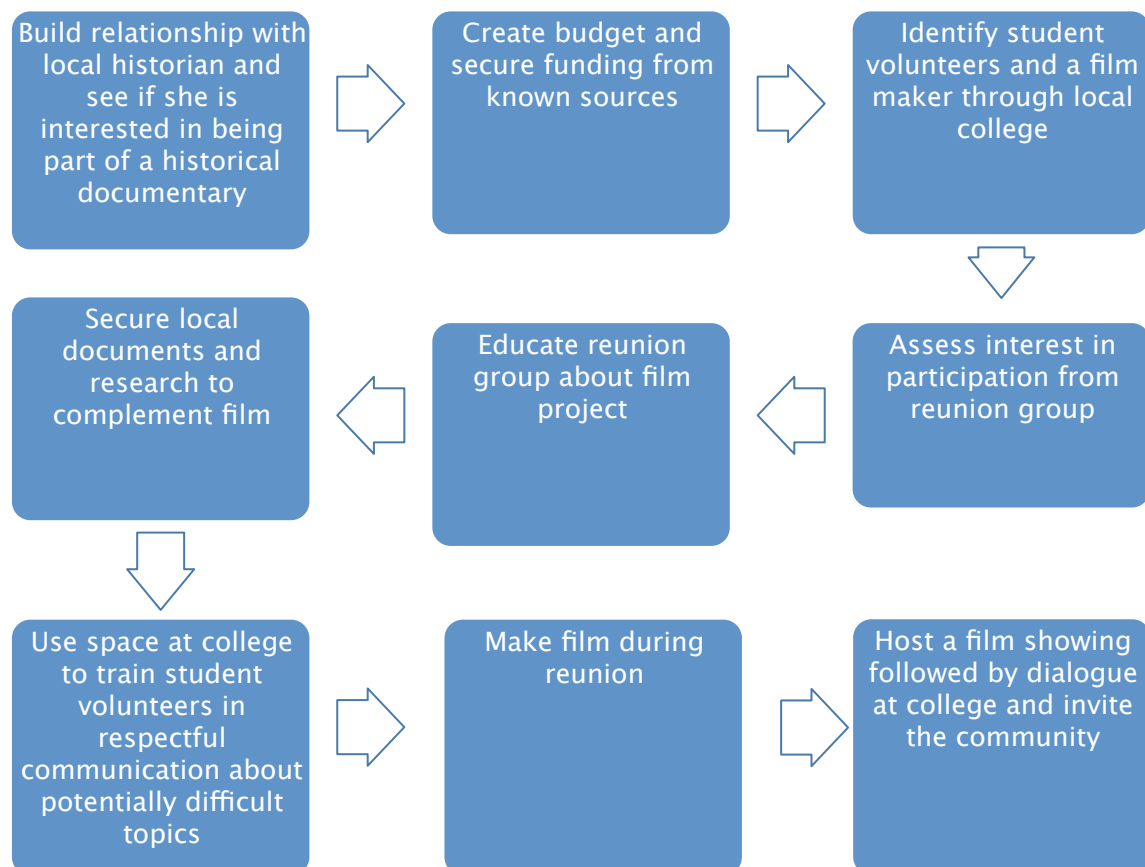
Build relationship with local historian and see if she is interested in being part of a historical documentary

Create budget and secure funding from known sources

Identify student volunteers and a film maker through local college

Assess interest in participation from reunion group

Educate reunion group about film project

Secure local documents and research to complement film

Use space at college to train student volunteers in respectful communication about potentially difficult topics

Make film during reunion

Host a film showing followed by dialogue at college and invite the community